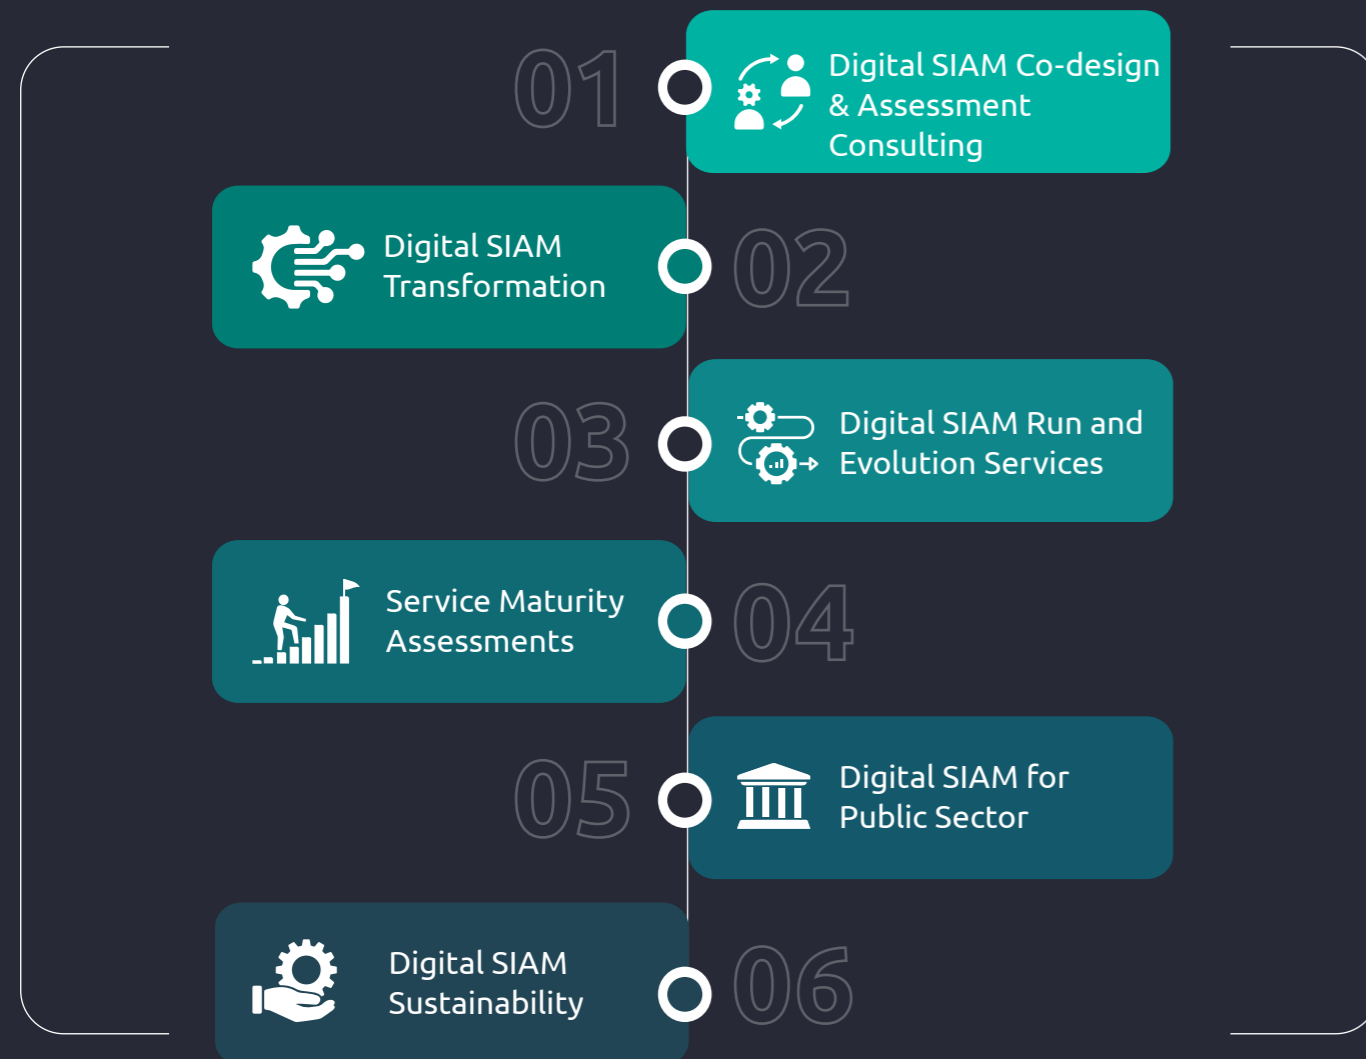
01

Digital SIAM Co-design & Assessment Consulting

Digital SIAM Transformation

02

03

Digital SIAM Run and Evolution Services

Service Maturity Assessments

04

05

Digital SIAM for Public Sector

Digital SIAM Sustainability

06